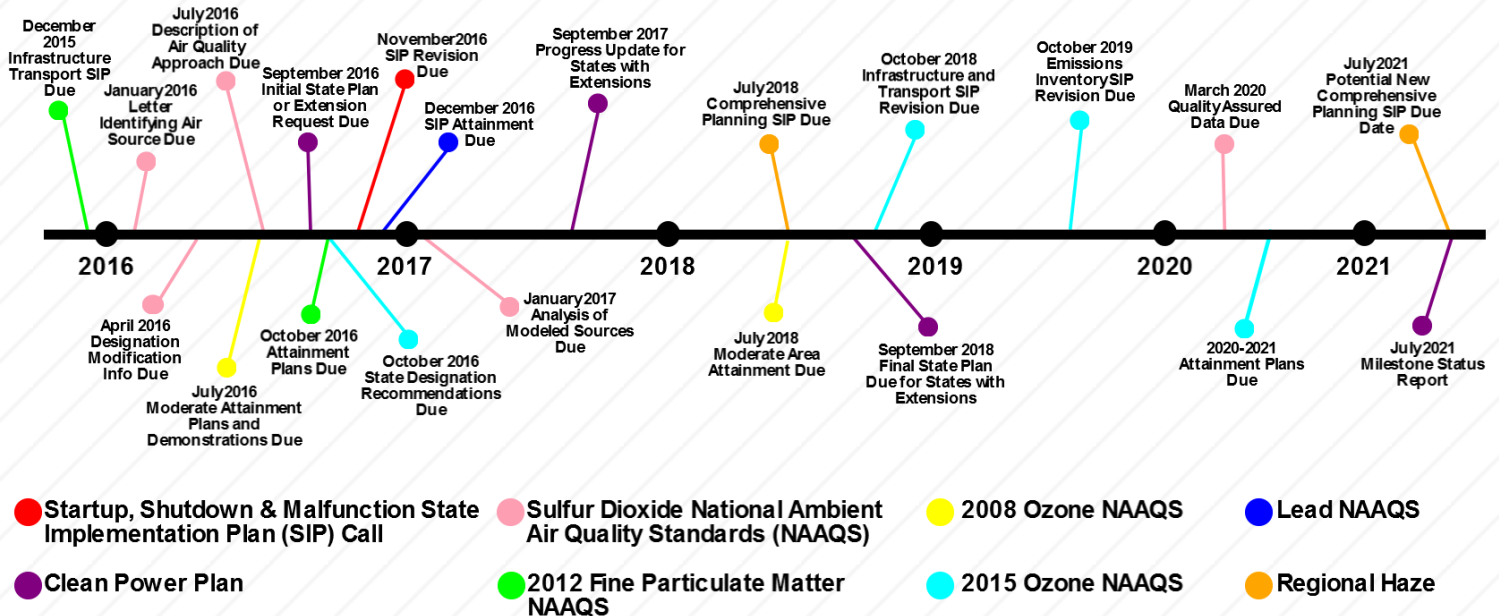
December 2015 Infrastructure Transport SIP Due

January 2016 Letter Identifying Air Source Due

July 2016 Description of Air Quality Approach Due

September 2016 Initial State Plan or Extension Request Due

November 2016 SIP Revision Due

December 2016 SIP Attainment Due

September 2017 Progress Update for States with Extensions

July 2018 Comprehensive Planning SIP Due

October 2018 Infrastructure and Transport SIP Revision Due

October 2019 Emissions Inventory SIP Revision Due

March 2020 Quality Assured Data Due

July 2021 Potential New Comprehensive Planning SIP Due Date

2016

2017

2018

2019

2020

2021

April 2016 Designation Modification Info Due

July 2016 Moderate Attainment Plans and Demonstrations Due

October 2016 Attainment Plans Due

October 2016 State Designation Recommendations Due

January 2017 Analysis of Modeled Sources Due

July 2018 Moderate Area Attainment Due

September 2018 Final State Plan Due for States with Extensions

2020-2021 Attainment Plans Due

July 2021 Milestone Status Report

Startup, Shutdown & Malfunction State Implementation Plan (SIP) Call

Sulfur Dioxide National Ambient Air Quality Standards (NAAQS)

2008 Ozone NAAQS

Lead NAAQS

Clean Power Plan

2012 Fine Particulate Matter NAAQS

2015 Ozone NAAQS

Regional Haze